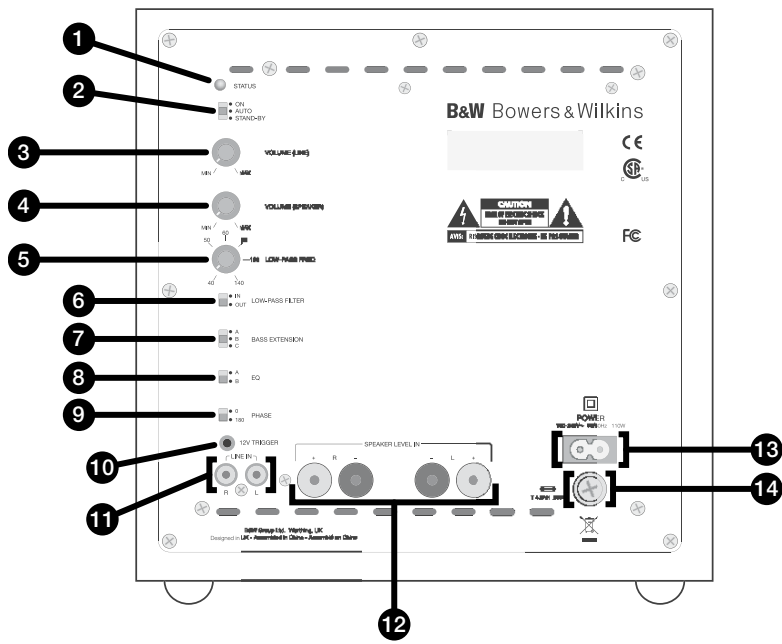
1
STATUS
2
ON
AUTO
STAND-BY
B&W Bowers & Wilkins
CE
3
VOLUME (LINE)
MIN
MAX
c US
4
VOLUME (SPEAKER)
MIN
MAX
CAUTION
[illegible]
AVIS: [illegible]
FC
5
50
80
LOW-PASS FREQ
140
40
6
IN
OUT
LOW-PASS FILTER
7
A
B
C
BASS EXTENSION
8
A
B
EQ
9
0
180
PHASE
POWER
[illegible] 110W
12V TRIGGER
10
SPEAKER LEVEL IN
LINE IN
+ R −
− L +
13
11
R
L
14
T 4.0AH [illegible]
B&W Group Ltd. Worthing, UK
Designed in UK - Assembled in China - Assemblé en Chine
12